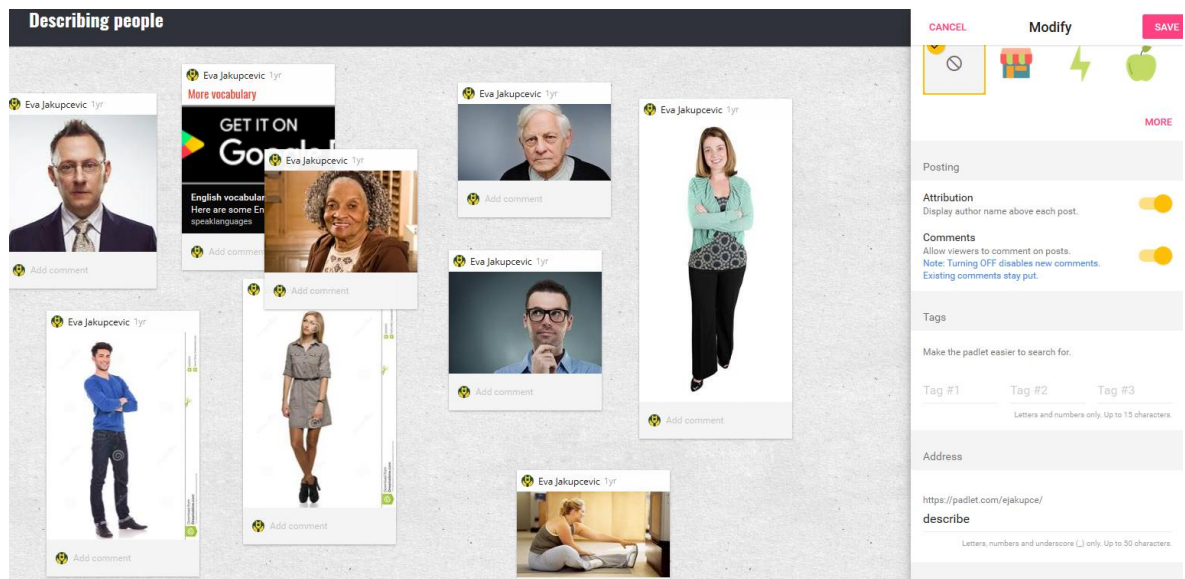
Describing people

Eva Jakupcevic 1yr
Add comment

Eva Jakupcevic 1yr
More vocabulary
GET IT ON
Goo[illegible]
English vocabular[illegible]
Here are some En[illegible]
speaklanguages
Add comme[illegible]

Eva Jakupcevic 1yr
Add comment

Eva Jakupcevic 1yr
Add comment

Eva Jakupcevic 1yr
Add comment

Eva Jakupcevic 1yr
Add comment

Eva Jakupcevic 1yr
Add comment

Add comment

Eva Jakupcevic 1yr

CANCEL
Modify
SAVE

MORE

Posting

Attribution
Display author name above each post.

Comments
Allow viewers to comment on posts.
Note: Turning OFF disables new comments. Existing comments stay put.

Tags
Make the padlet easier to search for.
Tag #1
Tag #2
Tag #3
Letters and numbers only. Up to 15 characters.

Address
https://padlet.com/ejakupce/
describe
Letters, numbers and underscore (_) only. Up to 50 characters.